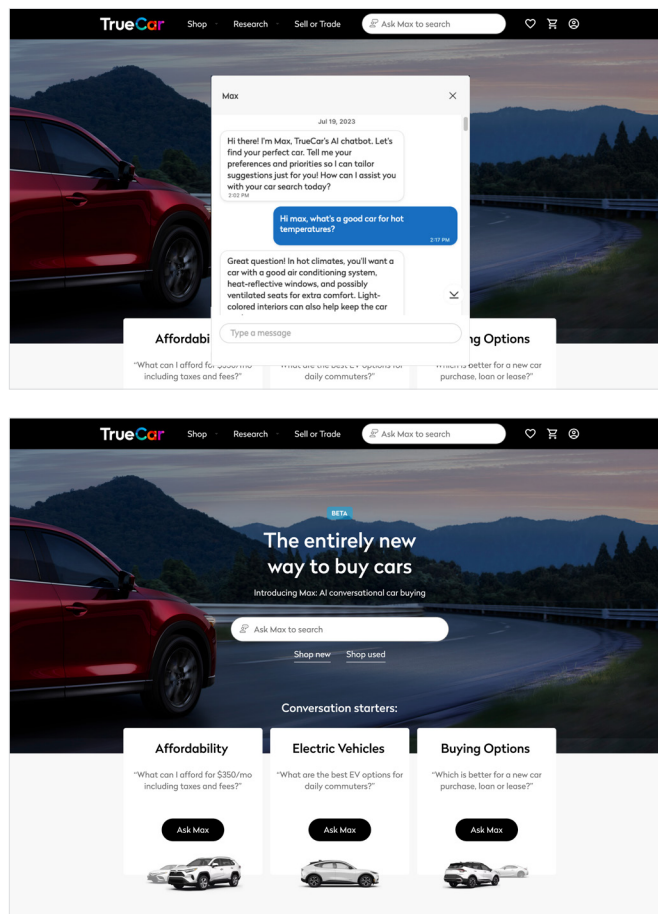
TrueCar Shop Research Sell or Trade Ask Max to search

Max

Jul 19, 2023

Hi there! I'm Max, TrueCar's AI chatbot. Let's find your perfect car. Tell me your preferences and priorities so I can tailor suggestions just for you! How can I assist you with your car search today?
2:02 PM

Hi max, what's a good car for hot temperatures?
2:17 PM

Great question! In hot climates, you'll want a car with a good air conditioning system, heat-reflective windows, and possibly ventilated seats for extra comfort. Light-colored interiors can also help keep the car

Type a message

Affordabi

"What can I afford for $350/mo including taxes and fees?"

"What are the best EV options for daily commuters?"

g Options

"Which is better for a new car purchase, loan or lease?"

TrueCar Shop Research Sell or Trade Ask Max to search

BETA

The entirely new way to buy cars

Introducing Max: AI conversational car buying

Ask Max to search

Shop new Shop used

Conversation starters:

Affordability

"What can I afford for $350/mo including taxes and fees?"

Ask Max

Electric Vehicles

"What are the best EV options for daily commuters?"

Ask Max

Buying Options

"Which is better for a new car purchase, loan or lease?"

Ask Max